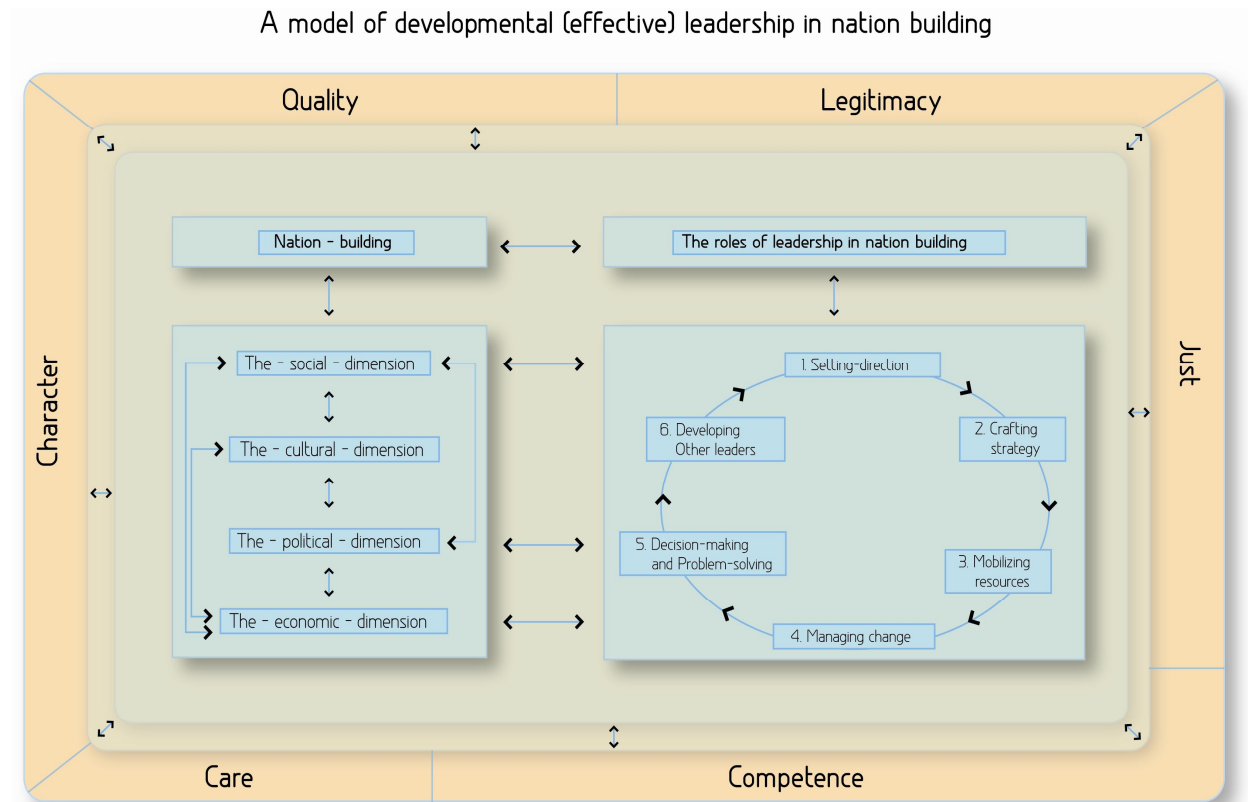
A model of developmental (effective) leadership in nation building

Quality

Legitimacy

Character

Just

Nation - building

The roles of leadership in nation building

The - social - dimension

The - cultural - dimension

The - political - dimension

The - economic - dimension

1. Setting-direction

2. Crafting strategy

3. Mobilizing resources

4. Managing change

5. Decision-making and Problem-solving

6. Developing Other leaders

Care

Competence